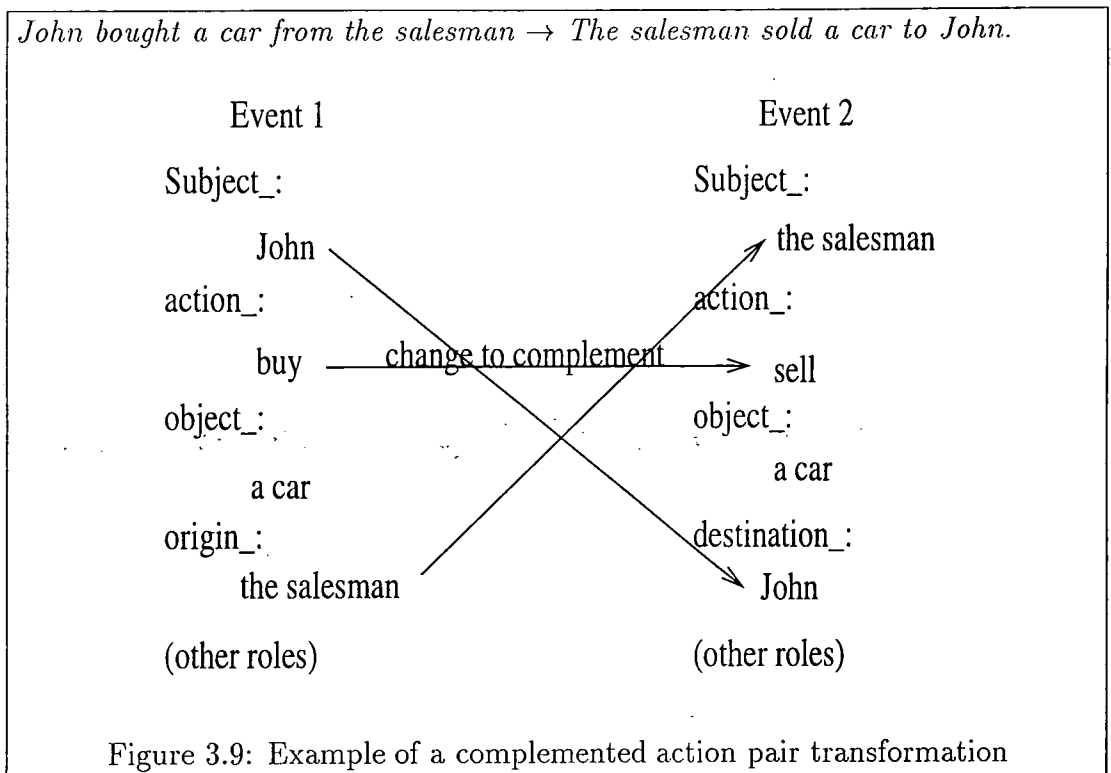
*John bought a car from the salesman* $\rightarrow$ *The salesman sold a car to John.*

Event 1

Subject_:

John

action_:

buy

object_:

a car

origin_:

the salesman

(other roles)

change to complement

Event 2

Subject_:

the salesman

action_:

sell

object_:

a car

destination_:

John

(other roles)

Figure 3.9: Example of a complemented action pair transformation